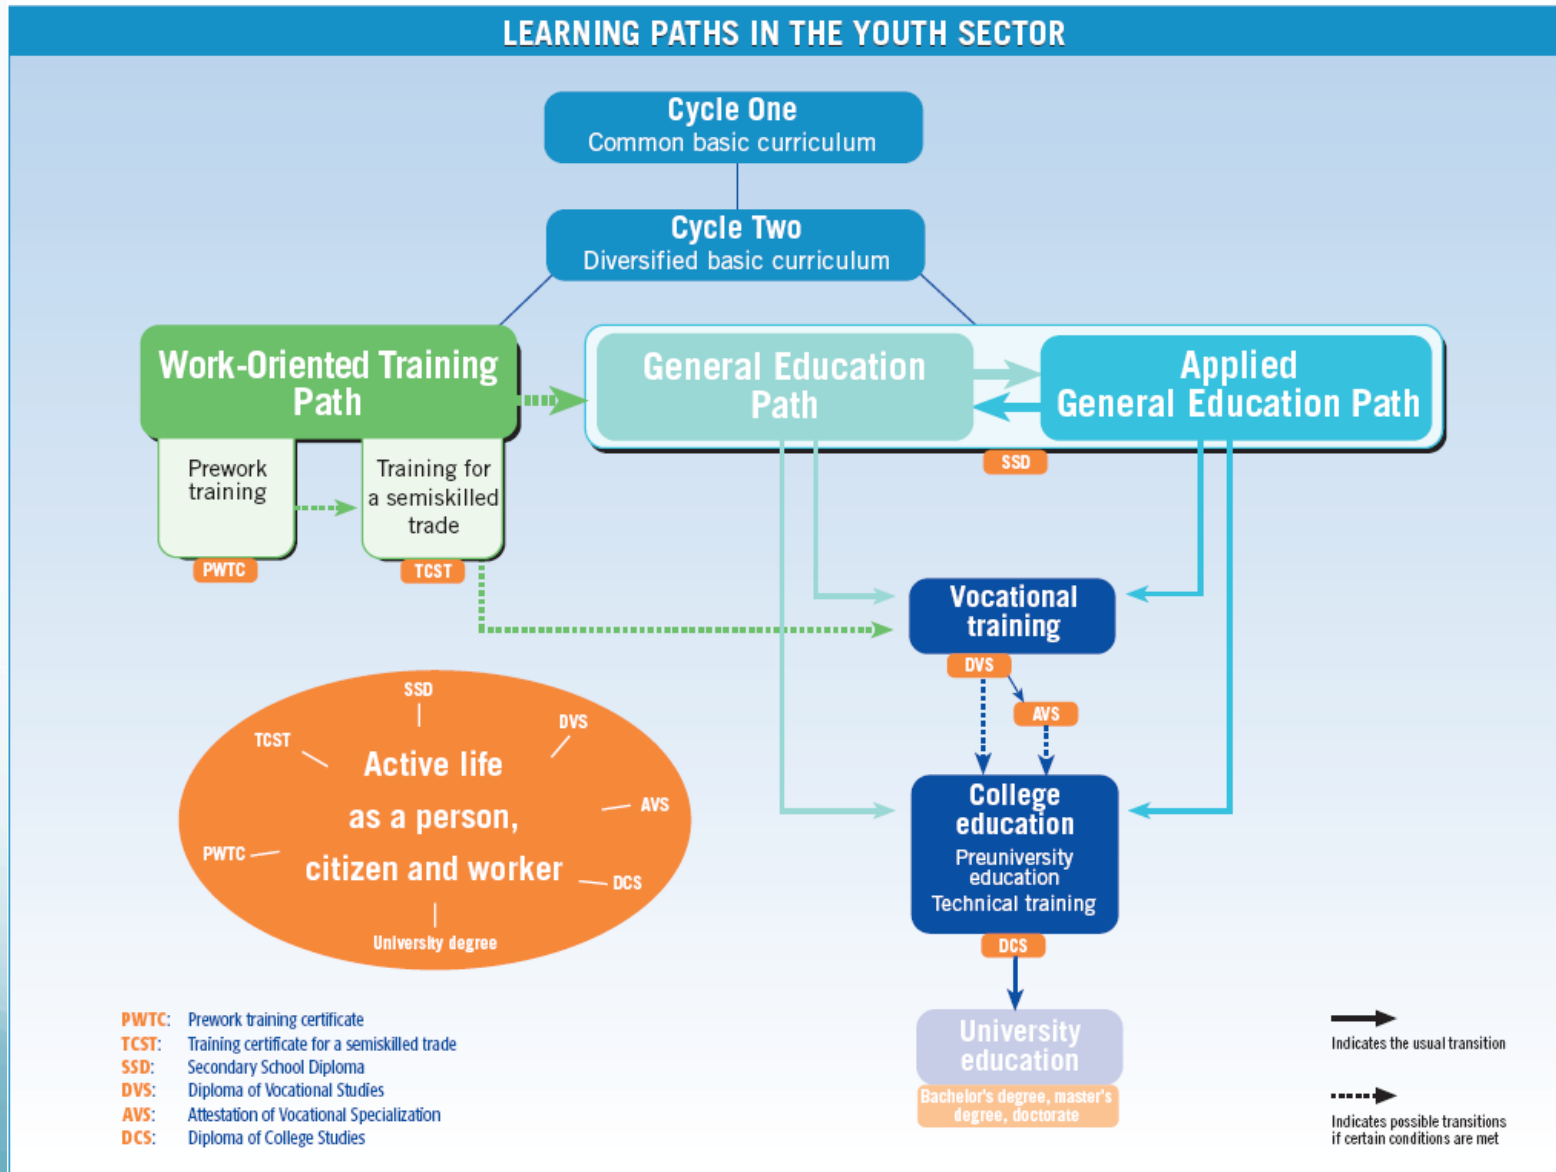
LEARNING PATHS IN THE YOUTH SECTOR

Cycle One
Common basic curriculum

Cycle Two
Diversified basic curriculum

Work-Oriented Training Path

Prework training

Training for a semiskilled trade

PWTC

TCST

General Education Path

Applied General Education Path

SSD

Vocational training

DVS

AVS

College education
Preuniversity education
Technical training

DCS

University education
Bachelor's degree, master's degree, doctorate

SSD
TCST
DVS
Active life
as a person,
AVS
PWTC
citizen and worker
DCS
University degree

PWTC: Prework training certificate
TCST: Training certificate for a semiskilled trade
SSD: Secondary School Diploma
DVS: Diploma of Vocational Studies
AVS: Attestation of Vocational Specialization
DCS: Diploma of College Studies

Indicates the usual transition

Indicates possible transitions if certain conditions are met